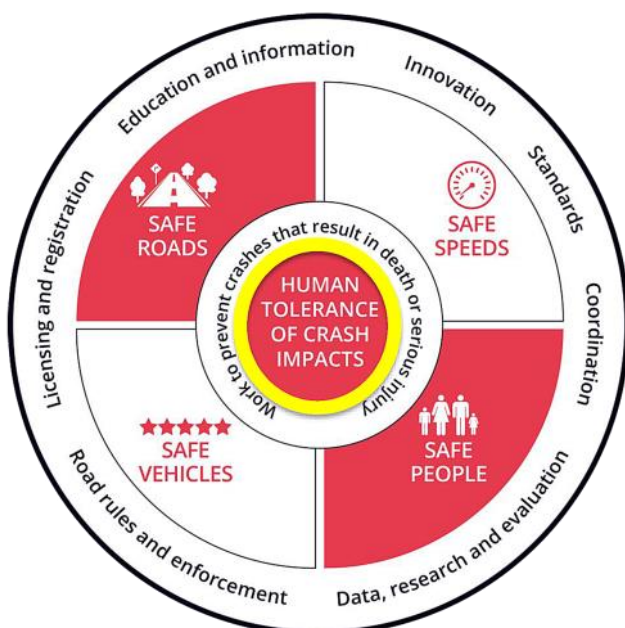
Education and information

Innovation

Standards

Coordination

Data, research and evaluation

Road rules and enforcement

Licensing and registration

SAFE ROADS

SAFE SPEEDS

SAFE VEHICLES

SAFE PEOPLE

Work to prevent crashes that result in death or serious injury

HUMAN TOLERANCE OF CRASH IMPACTS